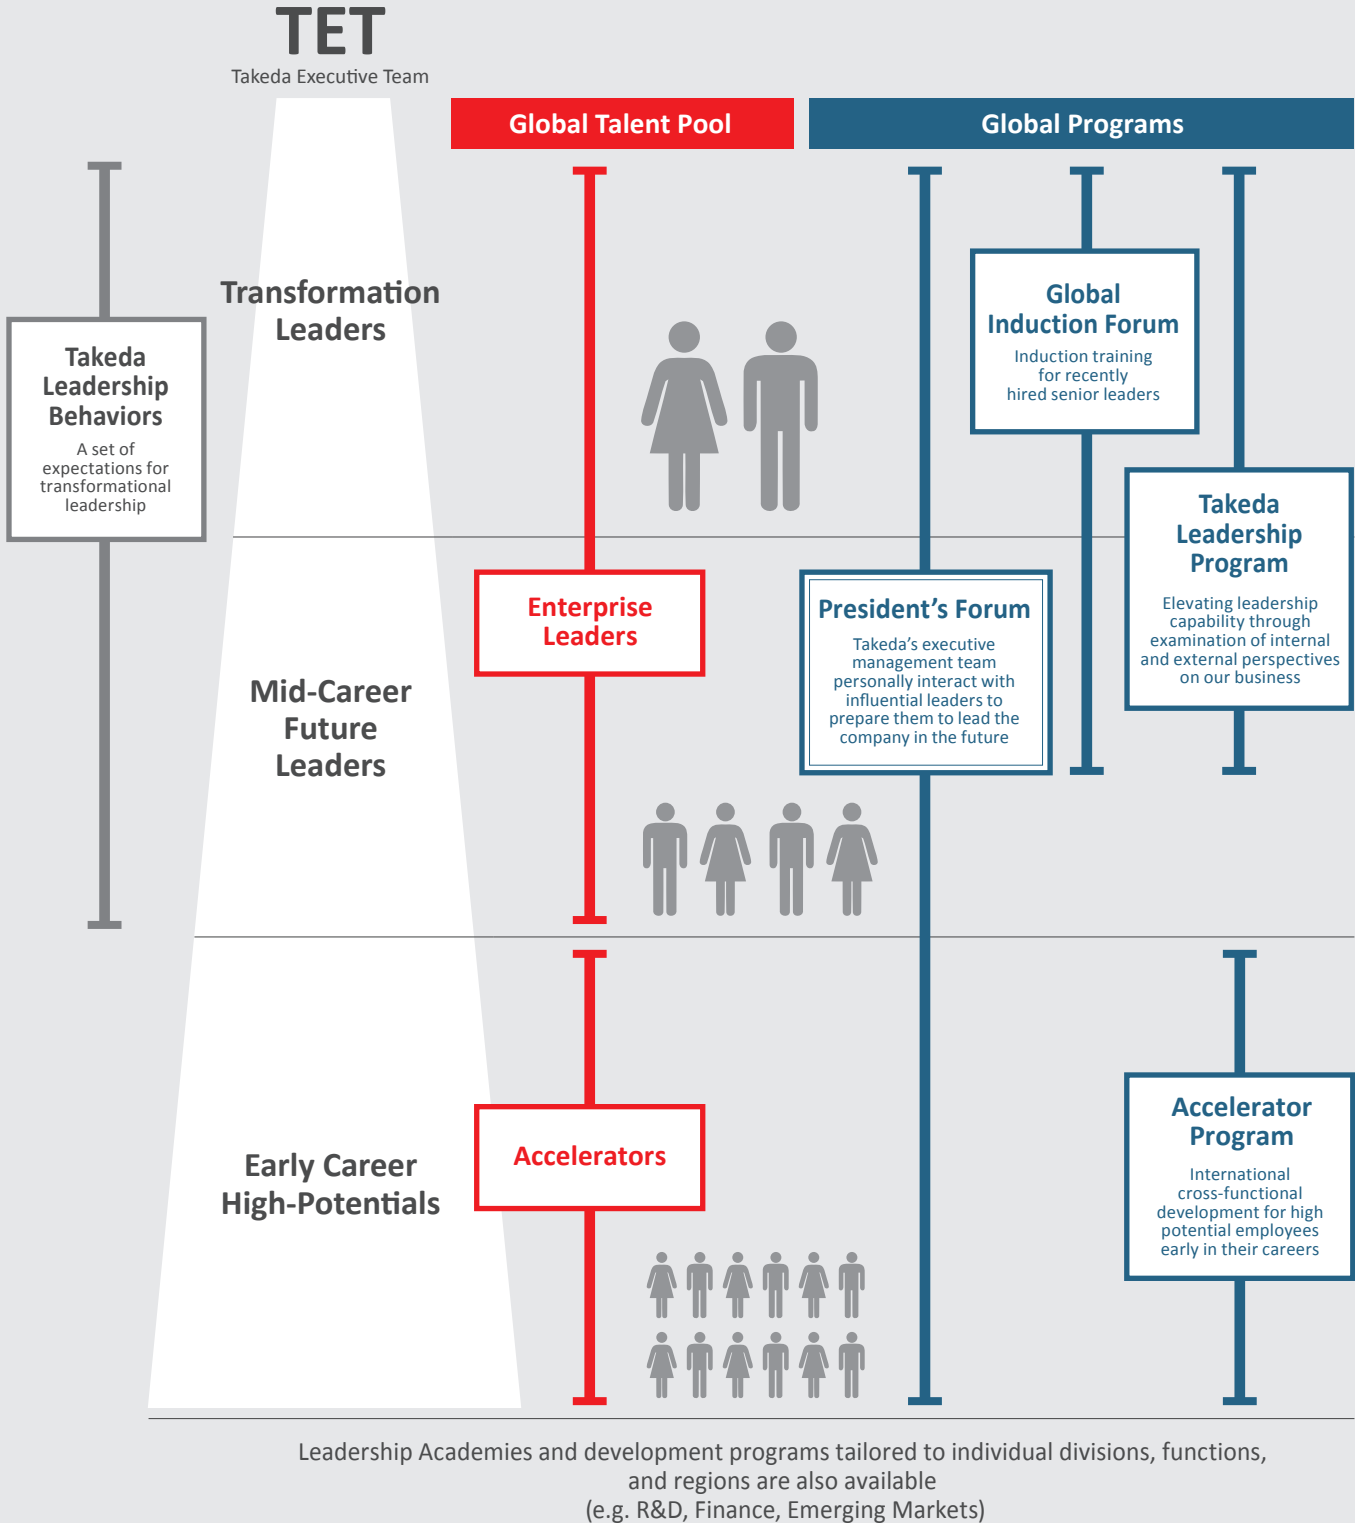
TET
Takeda Executive Team

Global Talent Pool

Global Programs

Takeda Leadership Behaviors
A set of expectations for transformational leadership

Transformation Leaders

Global Induction Forum
Induction training for recently hired senior leaders

Takeda Leadership Program
Elevating leadership capability through examination of internal and external perspectives on our business

Enterprise Leaders

President's Forum
Takeda's executive management team personally interact with influential leaders to prepare them to lead the company in the future

Mid-Career Future Leaders

Early Career High-Potentials

Accelerators

Accelerator Program
International cross-functional development for high potential employees early in their careers

Leadership Academies and development programs tailored to individual divisions, functions, and regions are also available (e.g. R&D, Finance, Emerging Markets)